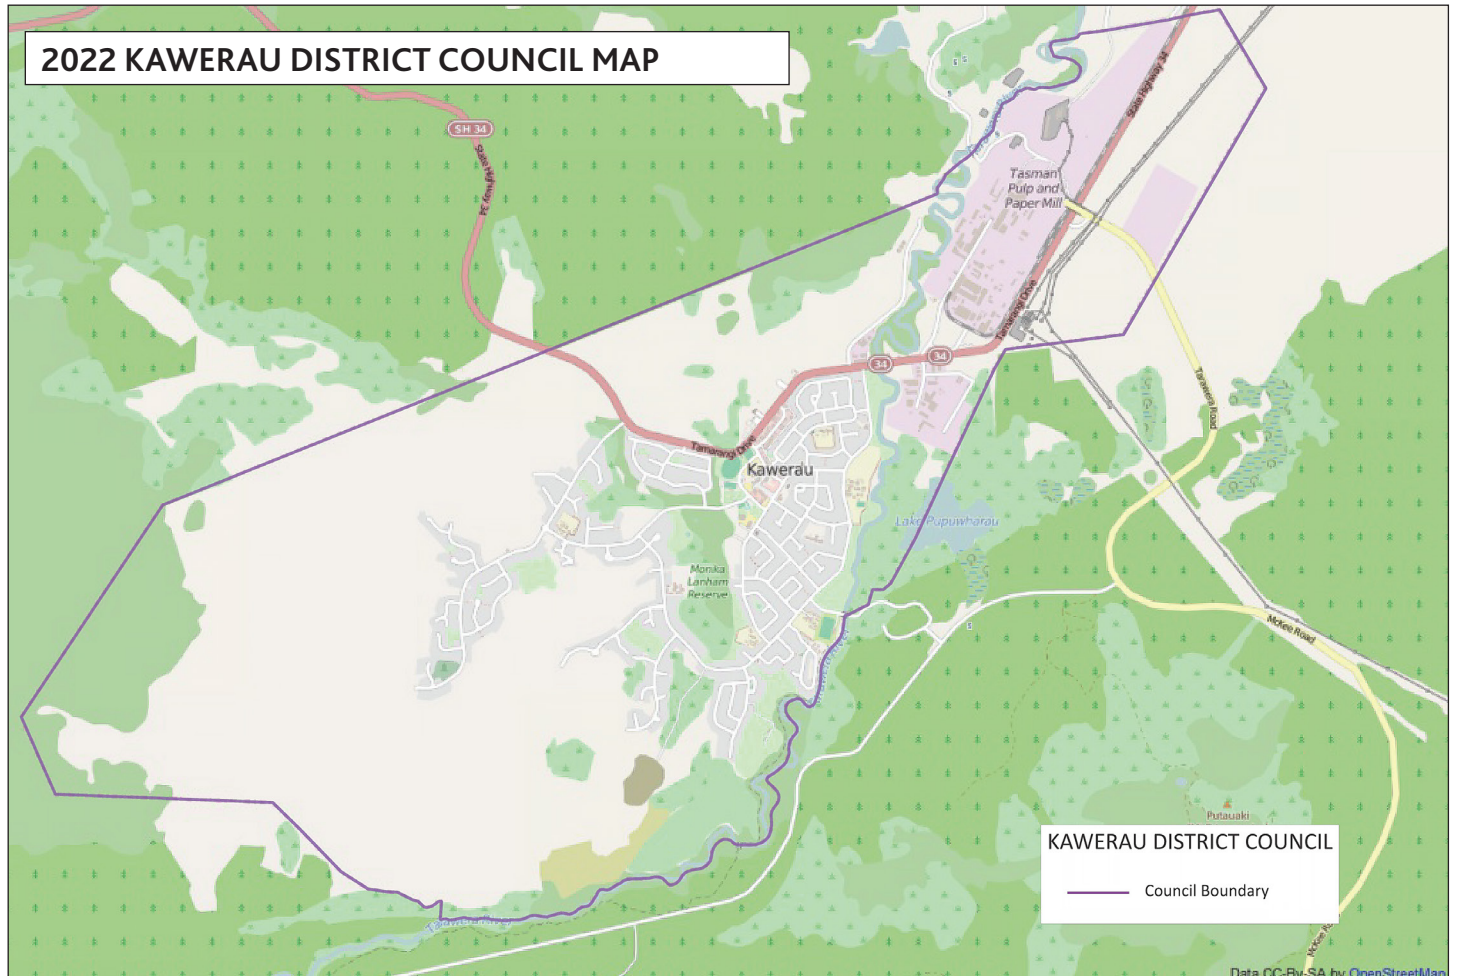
2022 KAWERAU DISTRICT COUNCIL MAP

SH 34

State Highway 34

State Highway 34

Tasman Pulp and Paper Mill

34

34

Tamarangi Drive

Kawerau

Lake Pupuwharau

Monika Lanham Reserve

Tarawera Road

McKee Road

Putauaki

KAWERAU DISTRICT COUNCIL

Council Boundary

Data CC-By-SA by OpenStreetMap